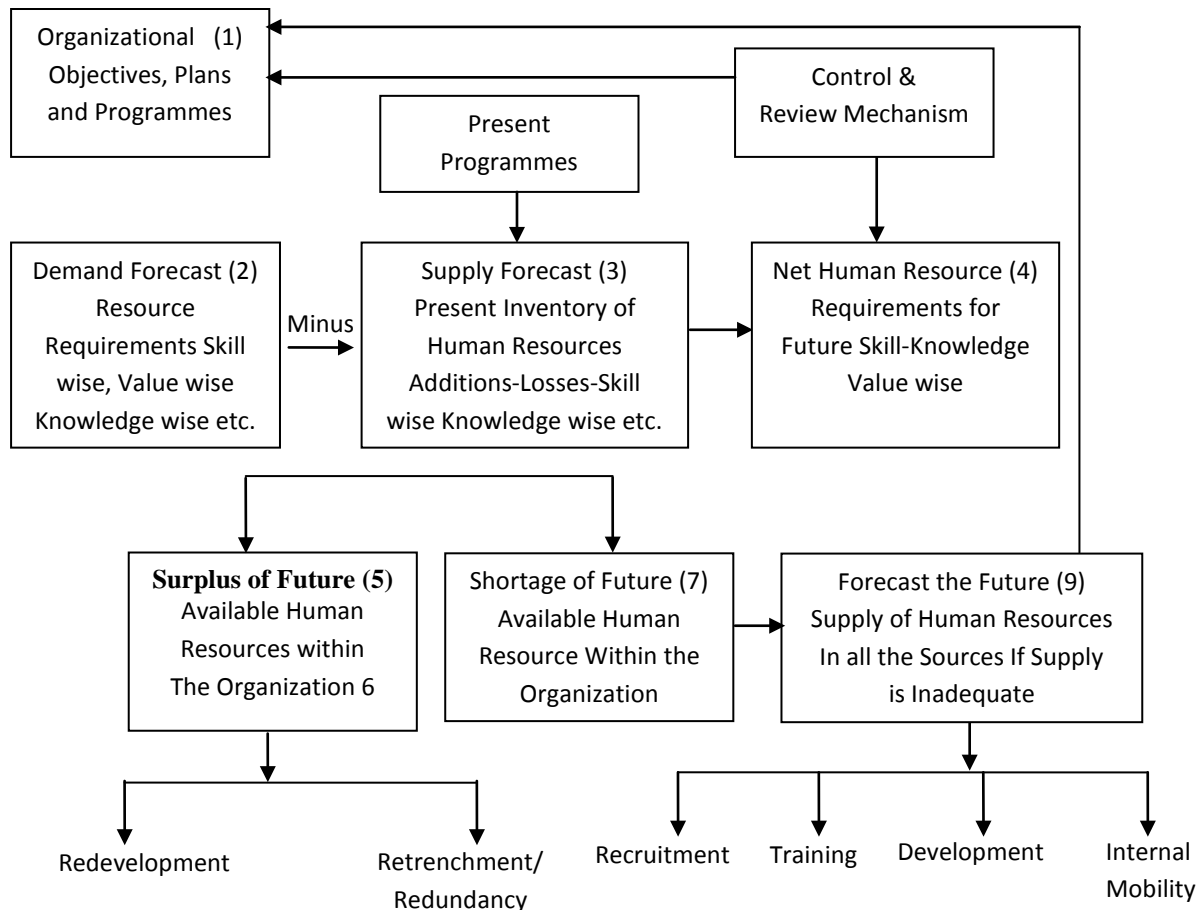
Organizational (1) Objectives, Plans and Programmes

Control & Review Mechanism

Present Programmes

Demand Forecast (2) Resource Requirements Skill wise, Value wise Knowledge wise etc.

Minus

Supply Forecast (3) Present Inventory of Human Resources Additions-Losses-Skill wise Knowledge wise etc.

Net Human Resource (4) Requirements for Future Skill-Knowledge Value wise

Surplus of Future (5) Available Human Resources within The Organization 6

Shortage of Future (7) Available Human Resource Within the Organization

Forecast the Future (9) Supply of Human Resources In all the Sources If Supply is Inadequate

Redevelopment

Retrenchment/ Redundancy

Recruitment

Training

Development

Internal Mobility